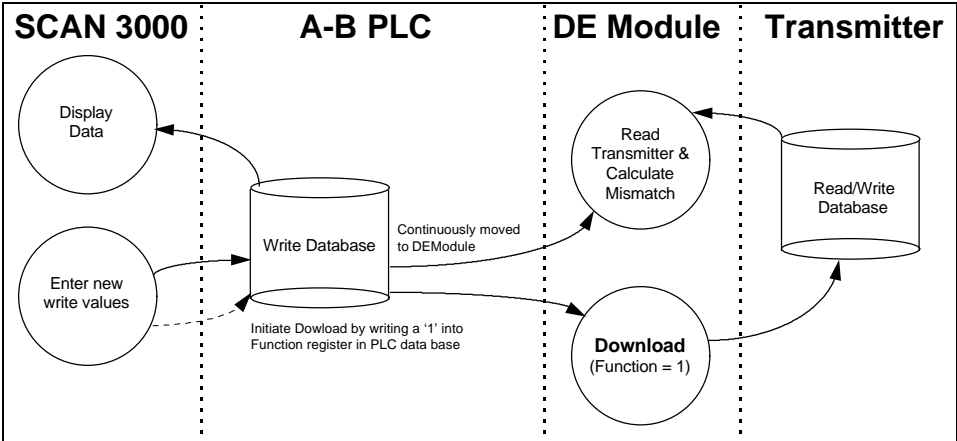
SCAN 3000

A-B PLC

DE Module

Transmitter

Display Data

Write Database

Read Transmitter & Calculate Mismatch

Read/Write Database

Continuously moved to DEModule

Enter new write values

Initiate Dowload by writing a '1' into Function register in PLC data base

Download
(Function = 1)